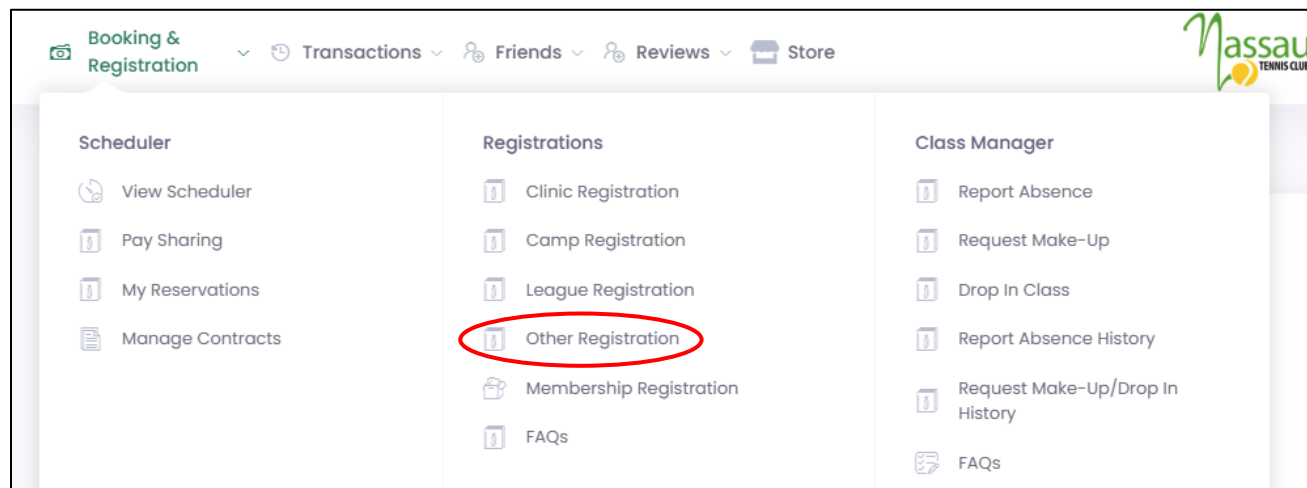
Booking & Registration Transactions Friends Reviews Store

Nassau TENNIS CLUB

Scheduler
View Scheduler
Pay Sharing
My Reservations
Manage Contracts

Registrations
Clinic Registration
Camp Registration
League Registration
Other Registration
Membership Registration
FAQs

Class Manager
Report Absence
Request Make-Up
Drop In Class
Report Absence History
Request Make-Up/Drop In History
FAQs